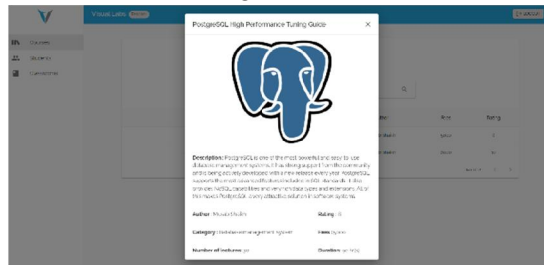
Virtual Labs

Courses
Students
Classrooms

PostgreSQL High Performance Tuning Guide

×

Description: PostgreSQL is one of the most powerful and easy to use database management systems. It has strong support from the community and is being actively developed with a new release every year. PostgreSQL supports the most advanced features included in SQL standards. It also provides NoSQL capabilities and very rich data types and extensions. All of this makes PostgreSQL a very attractive solution in software systems.

Author: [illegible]

Rating: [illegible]

Category: Database management system

Fees: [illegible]

Number of lectures: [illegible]

Duration: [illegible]

Rating